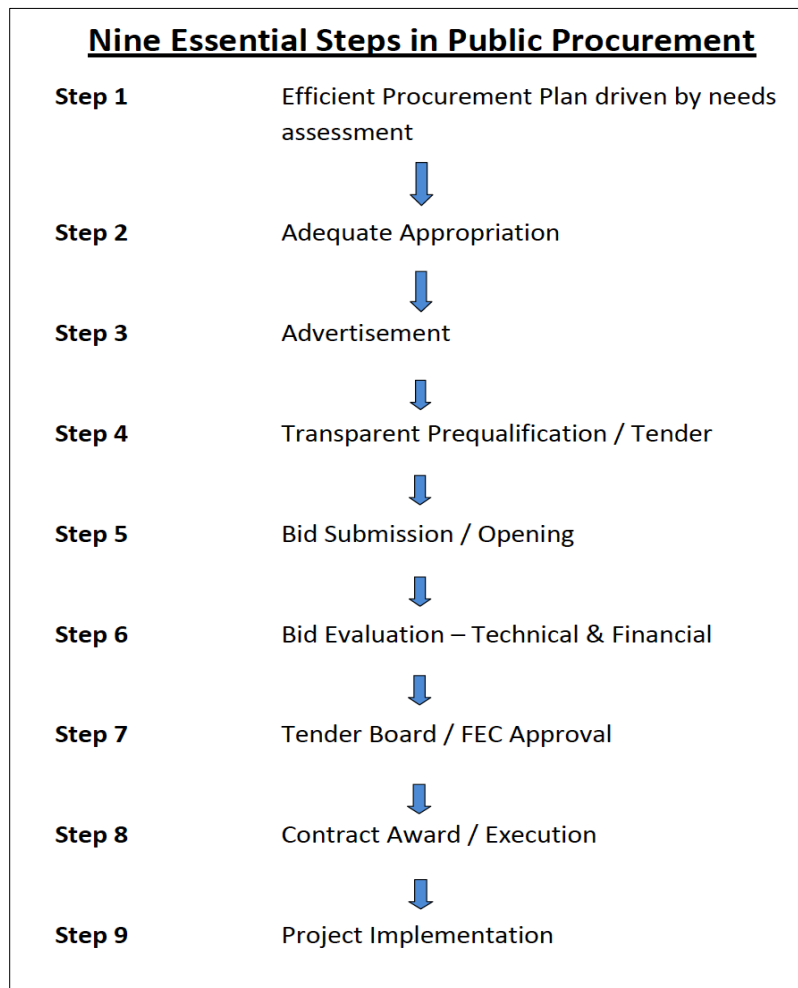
Nine Essential Steps in Public Procurement

Step 1 Efficient Procurement Plan driven by needs assessment

Step 2 Adequate Appropriation

Step 3 Advertisement

Step 4 Transparent Prequalification / Tender

Step 5 Bid Submission / Opening

Step 6 Bid Evaluation – Technical & Financial

Step 7 Tender Board / FEC Approval

Step 8 Contract Award / Execution

Step 9 Project Implementation